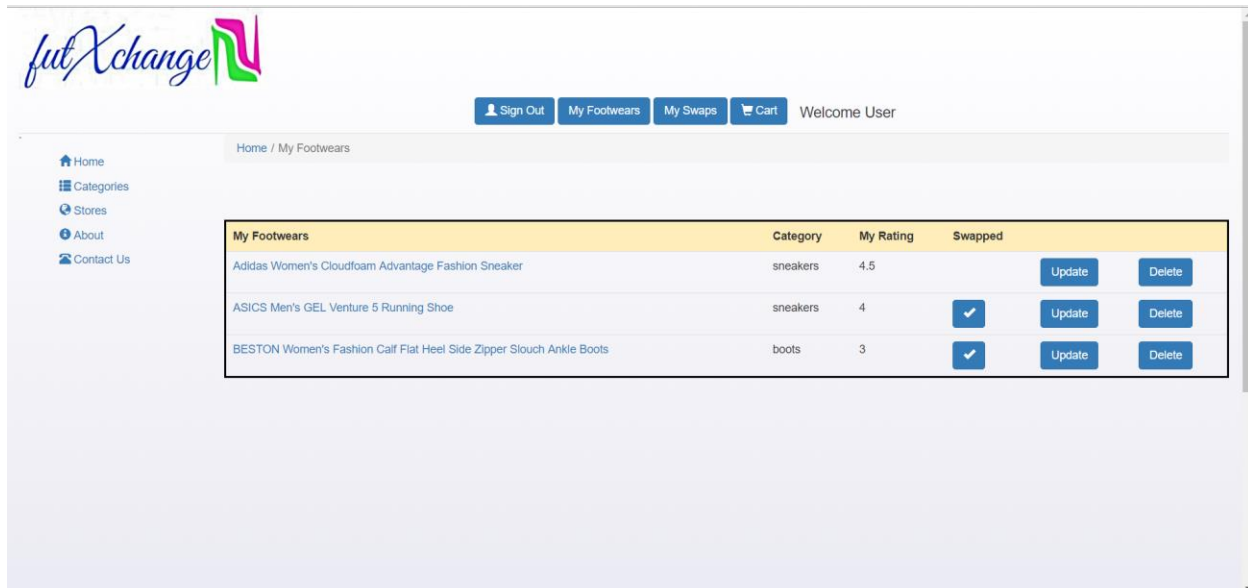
futXchange

Sign Out  My Footwears  My Swaps  Cart  Welcome User

Home
Categories
Stores
About
Contact Us

Home / My Footwears

| My Footwears | Category | My Rating | Swapped | | |
|---|---|---|---|---|---|
| Adidas Women's Cloudfoam Advantage Fashion Sneaker | sneakers | 4.5 | | Update | Delete |
| ASICS Men's GEL Venture 5 Running Shoe | sneakers | 4 | ✔ | Update | Delete |
| BESTON Women's Fashion Calf Flat Heel Side Zipper Slouch Ankle Boots | boots | 3 | ✔ | Update | Delete |